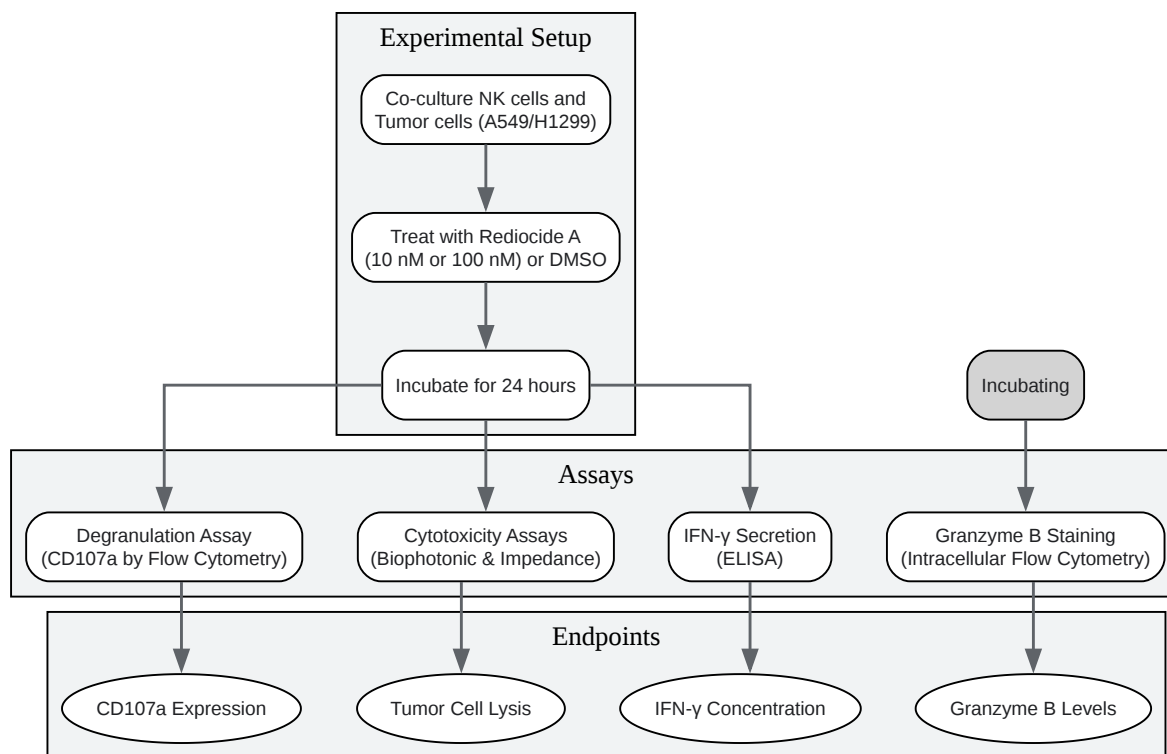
Experimental Setup

Co-culture NK cells and Tumor cells (A549/H1299)

Treat with Rediocide A (10 nM or 100 nM) or DMSO

Incubate for 24 hours

Incubating

Assays

Degranulation Assay (CD107a by Flow Cytometry)

Cytotoxicity Assays (Biophotonic & Impedance)

IFN-γ Secretion (ELISA)

Granzyme B Staining (Intracellular Flow Cytometry)

Endpoints

CD107a Expression

Tumor Cell Lysis

IFN-γ Concentration

Granzyme B Levels